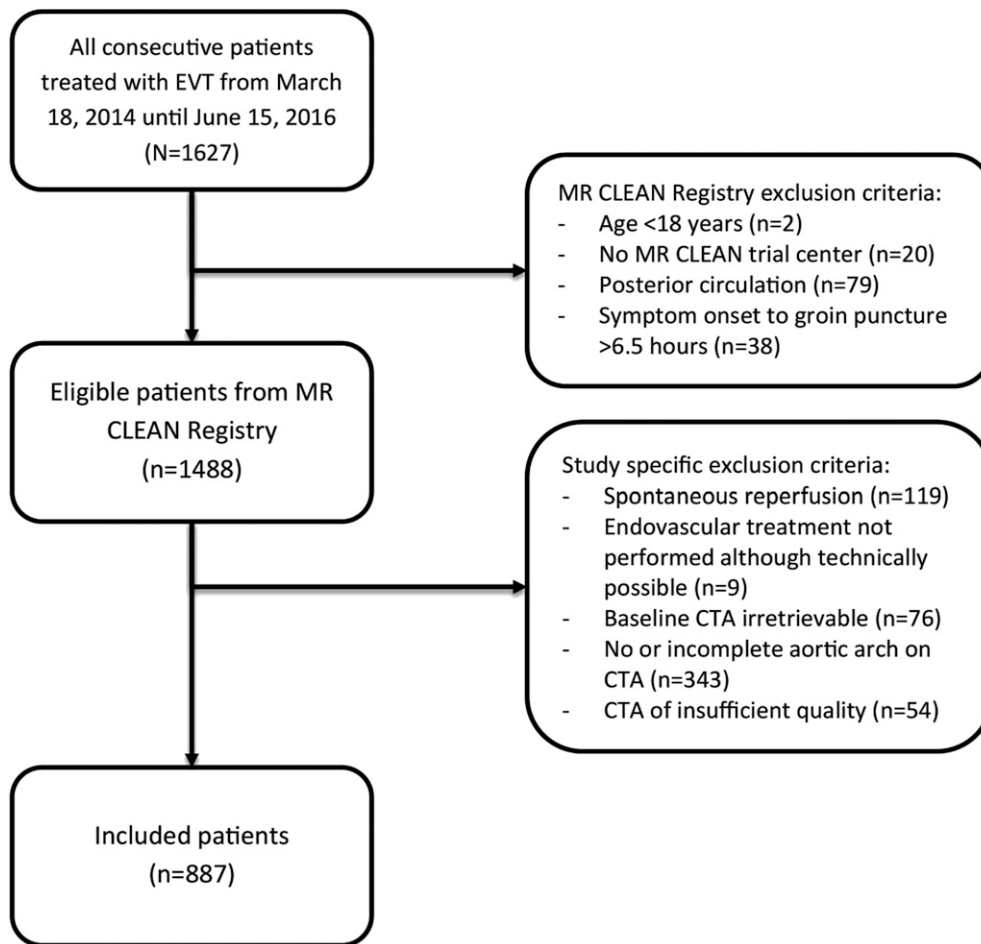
All consecutive patients treated with EVT from March 18, 2014 until June 15, 2016 (N=1627)

MR CLEAN Registry exclusion criteria:
- Age <18 years (n=2)
- No MR CLEAN trial center (n=20)
- Posterior circulation (n=79)
- Symptom onset to groin puncture >6.5 hours (n=38)

Eligible patients from MR CLEAN Registry (n=1488)

Study specific exclusion criteria:
- Spontaneous reperfusion (n=119)
- Endovascular treatment not performed although technically possible (n=9)
- Baseline CTA irretrievable (n=76)
- No or incomplete aortic arch on CTA (n=343)
- CTA of insufficient quality (n=54)

Included patients (n=887)